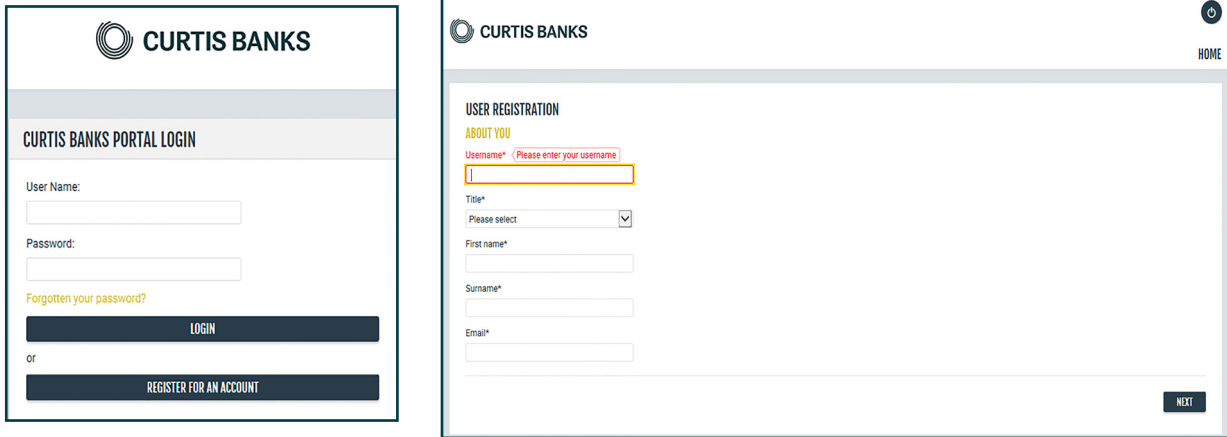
CURTIS BANKS

CURTIS BANKS PORTAL LOGIN

User Name:

Password:

Forgotten your password?

LOGIN

or

REGISTER FOR AN ACCOUNT

CURTIS BANKS

HOME

USER REGISTRATION

ABOUT YOU

Username* Please enter your username

Title*

Please select

First name*

Surname*

Email*

NEXT